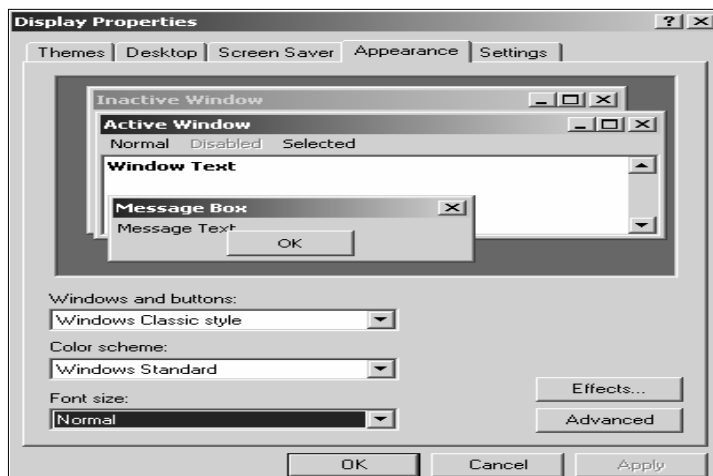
Display Properties

?

Themes | Desktop | Screen Saver | Appearance | Settings

Inactive Window

Active Window

Normal Disabled Selected

Window Text

Message Box

Message Text

OK

Windows and buttons:

Windows Classic style

Color scheme:

Windows Standard

Font size:

Normal

Effects...

Advanced

OK

Cancel

Apply